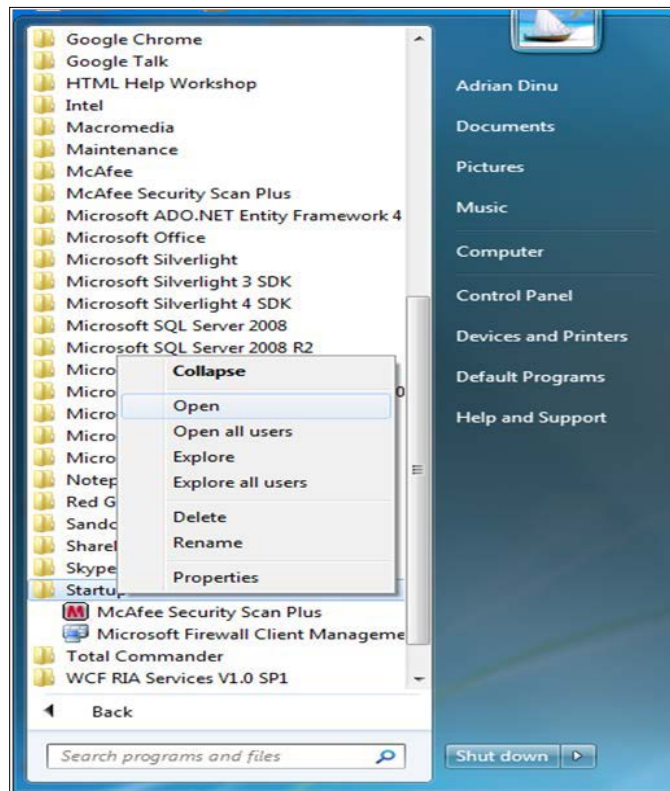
Google Chrome
Google Talk
HTML Help Workshop
Intel
Macromedia
Maintenance
McAfee
McAfee Security Scan Plus
Microsoft ADO.NET Entity Framework 4
Microsoft Office
Microsoft Silverlight
Microsoft Silverlight 3 SDK
Microsoft Silverlight 4 SDK
Microsoft SQL Server 2008
Microsoft SQL Server 2008 R2
Micro
Micro
Micro
Micro
Micro
Notep
Red G
Sando
Sharel
Skype
Startup
McAfee Security Scan Plus
Microsoft Firewall Client Manageme
Total Commander
WCF RIA Services V1.0 SP1

Back

Search programs and files

Collapse
Open
Open all users
Explore
Explore all users
Delete
Rename
Properties

Adrian Dinu
Documents
Pictures
Music
Computer
Control Panel
Devices and Printers
Default Programs
Help and Support

Shut down